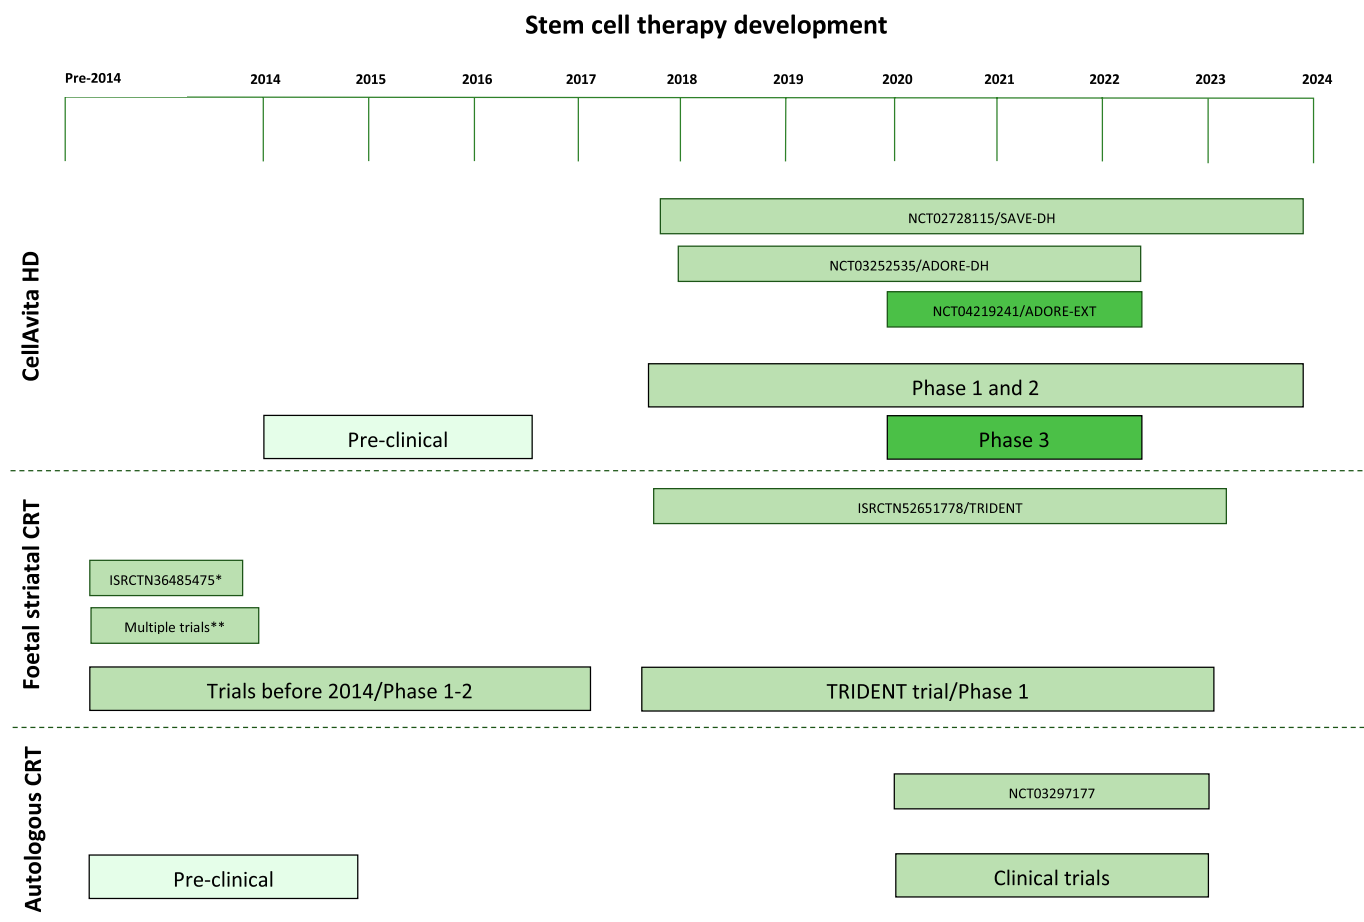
Stem cell therapy development

Pre-2014 2014 2015 2016 2017 2018 2019 2020 2021 2022 2023 2024

CellAvita HD

NCT02728115/SAVE-DH

NCT03252535/ADORE-DH

NCT04219241/ADORE-EXT

Phase 1 and 2

Pre-clinical

Phase 3

Foetal striatal CRT

ISRCTN52651778/TRIDENT

ISRCTN36485475*

Multiple trials**

Trials before 2014/Phase 1-2

TRIDENT trial/Phase 1

Autologous CRT

NCT03297177

Pre-clinical

Clinical trials